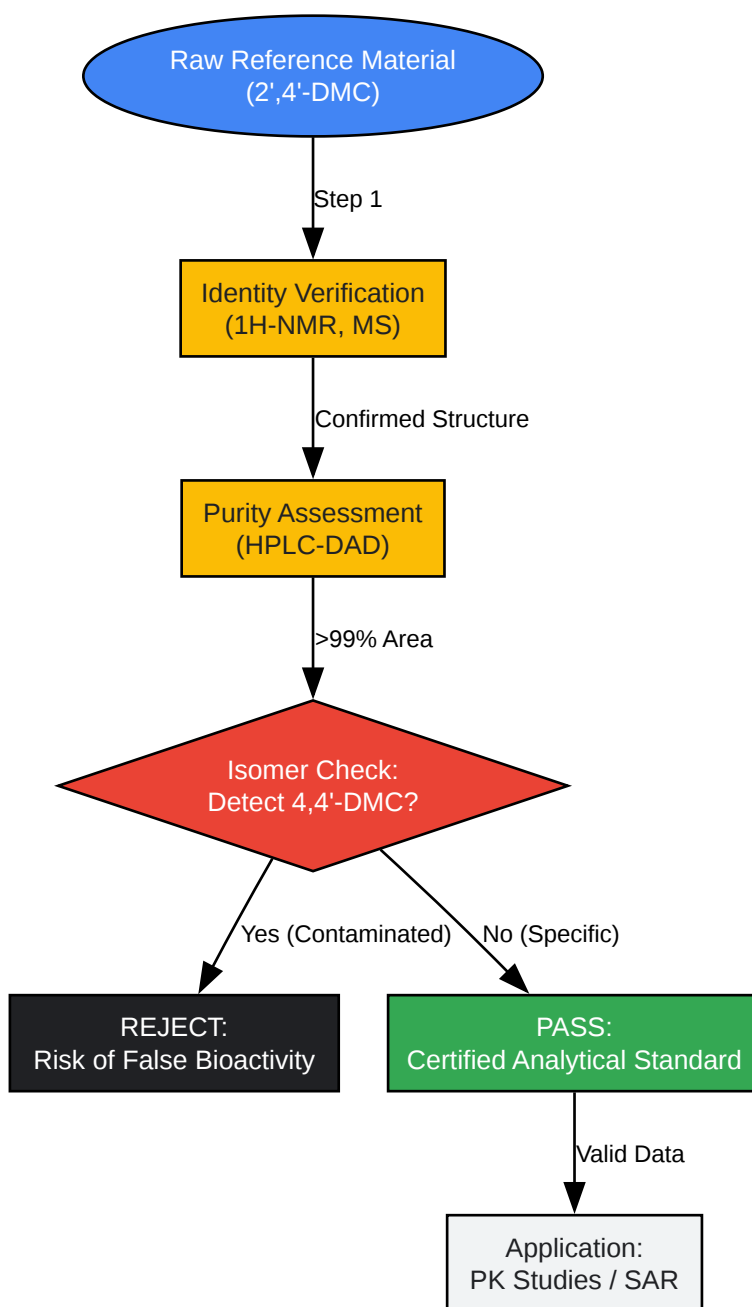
Raw Reference Material
(2',4'-DMC)

Step 1

Identity Verification
(1H-NMR, MS)

Confirmed Structure

Purity Assessment
(HPLC-DAD)

>99% Area

Isomer Check:
Detect 4,4'-DMC?

Yes (Contaminated)

No (Specific)

REJECT:
Risk of False Bioactivity

PASS:
Certified Analytical Standard

Valid Data

Application:
PK Studies / SAR